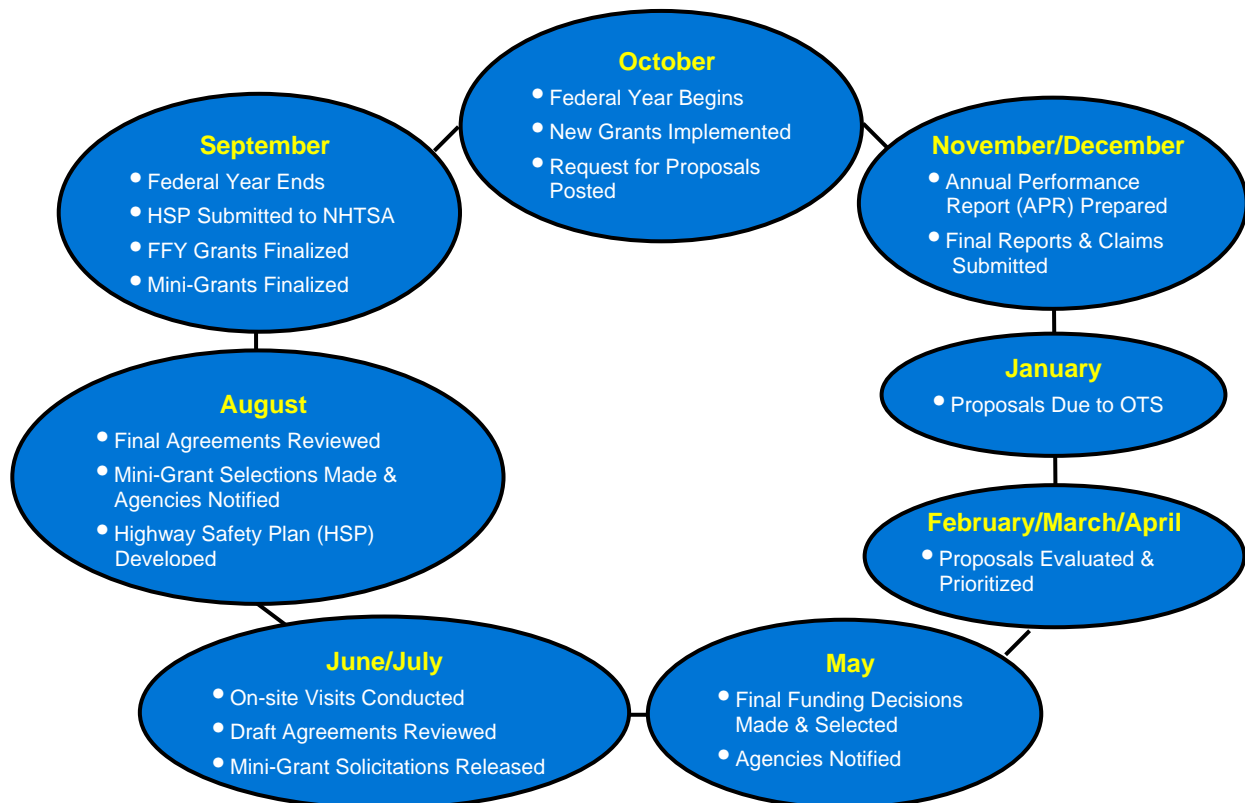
October
• Federal Year Begins
• New Grants Implemented
• Request for Proposals Posted

November/December
• Annual Performance Report (APR) Prepared
• Final Reports & Claims Submitted

January
• Proposals Due to OTS

February/March/April
• Proposals Evaluated & Prioritized

May
• Final Funding Decisions Made & Selected
• Agencies Notified

June/July
• On-site Visits Conducted
• Draft Agreements Reviewed
• Mini-Grant Solicitations Released

August
• Final Agreements Reviewed
• Mini-Grant Selections Made & Agencies Notified
• Highway Safety Plan (HSP) Developed

September
• Federal Year Ends
• HSP Submitted to NHTSA
• FFY Grants Finalized
• Mini-Grants Finalized